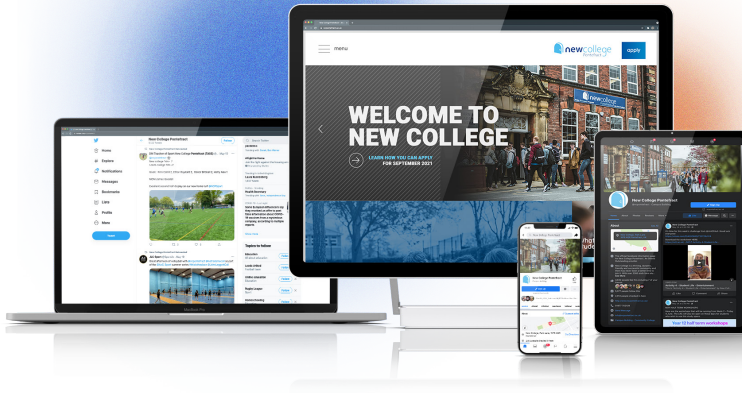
menu

new college Pontefract

apply

WELCOME TO NEW COLLEGE

LEARN HOW YOU CAN APPLY FOR SEPTEMBER 2021

new college

Home

Explore

Notifications

Messages

Bookmarks

Lists

Profile

More

Tweet

New College Pontefract

Topics to follow

MacBook Pro

New College Pontefract

Your 12 half term workshops